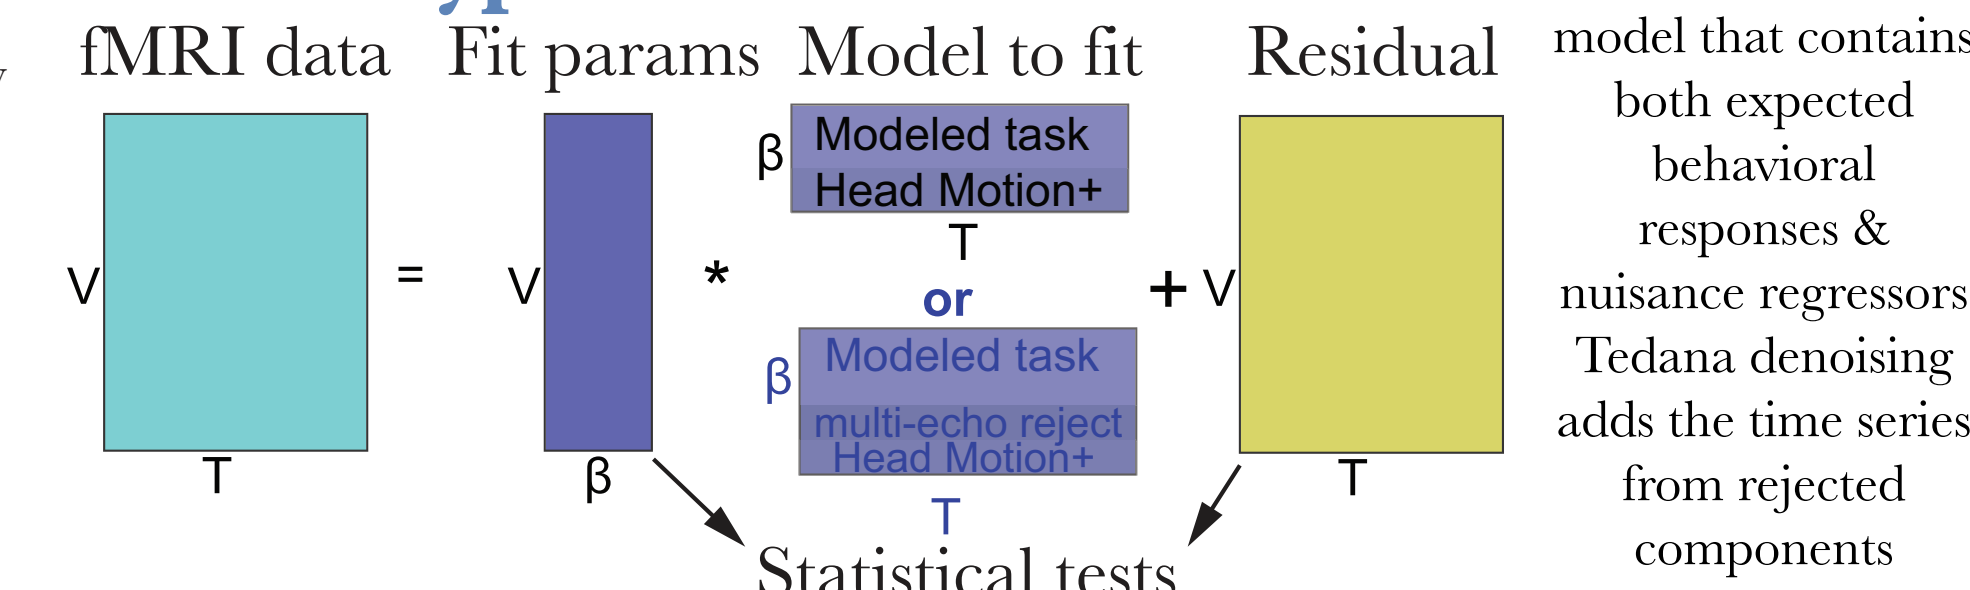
fMRI data Fit params Model to fit Residual

V
T
=
V
β
*
β Modeled task
Head Motion+
T
or
β Modeled task
multi-echo reject
Head Motion+
T
+ V
T

Statistical tests

model that contains both expected behavioral responses & nuisance regressors Tedana denoising adds the time series from rejected components